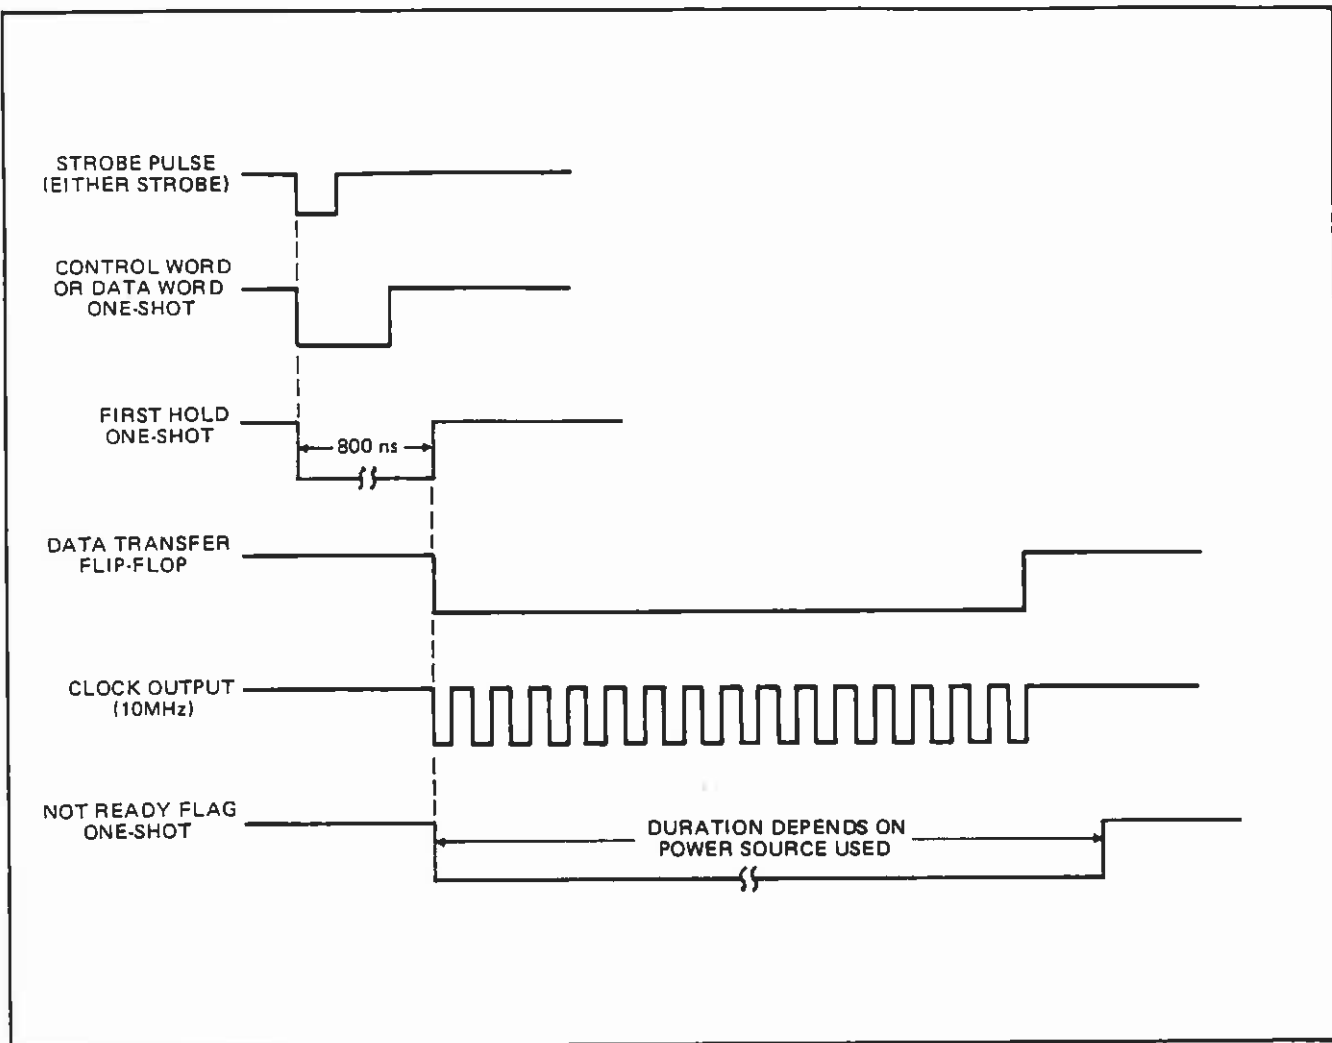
STROBE PULSE
(EITHER STROBE)

CONTROL WORD
OR DATA WORD
ONE-SHOT

FIRST HOLD
ONE-SHOT

800 ns

DATA TRANSFER
FLIP-FLOP

CLOCK OUTPUT
(10MHz)

NOT READY FLAG
ONE-SHOT

DURATION DEPENDS ON
POWER SOURCE USED